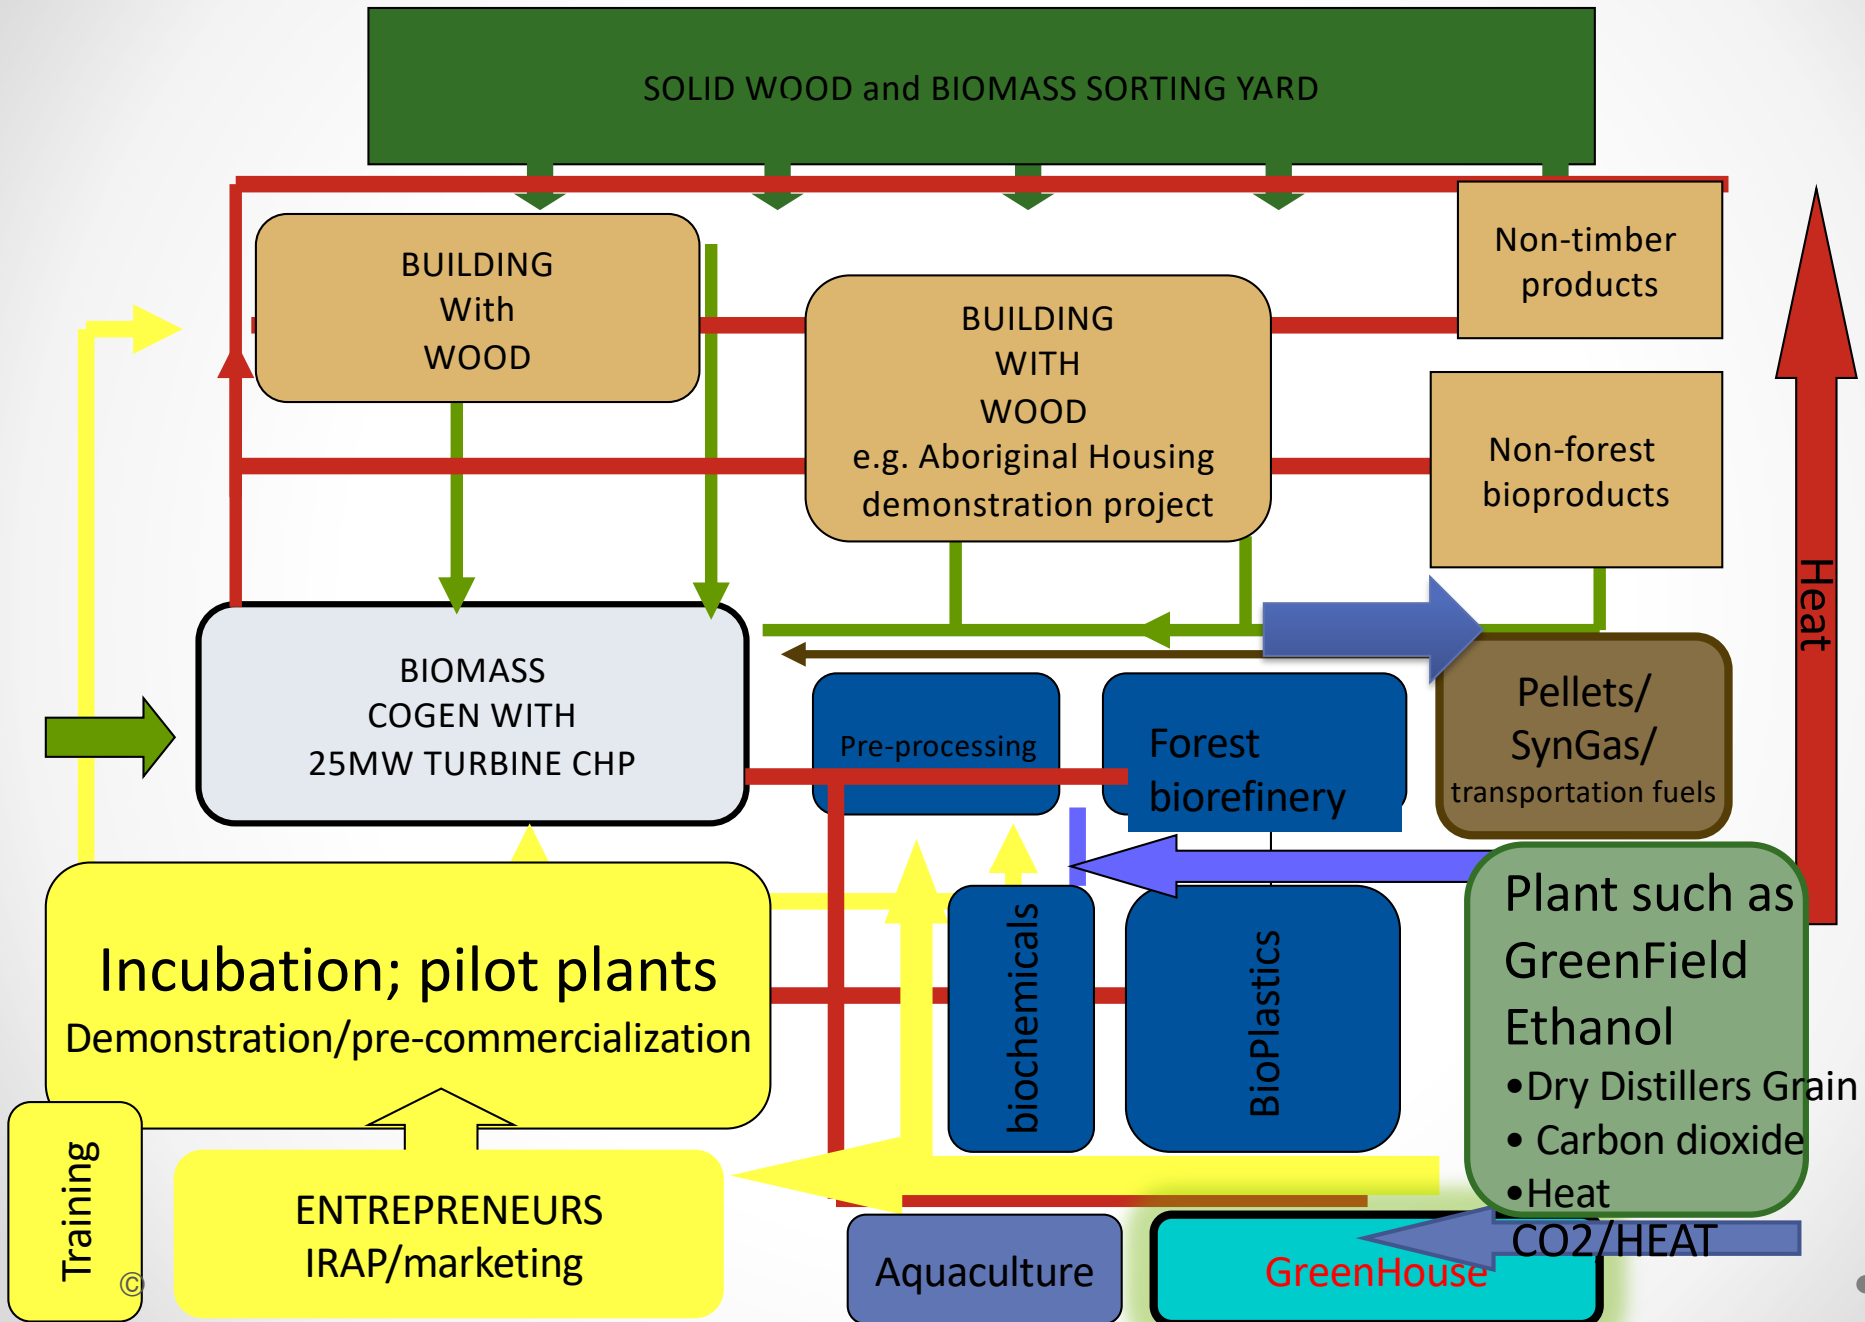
SOLID WOOD and BIOMASS SORTING YARD

BUILDING
With
WOOD

BUILDING
WITH
WOOD
e.g. Aboriginal Housing
demonstration project

Non-timber
products

Non-forest
bioproducts

Heat

BIOMASS
COGEN WITH
25MW TURBINE CHP

Pre-processing

Forest
biorefinery

Pellets/
SynGas/
transportation fuels

Incubation; pilot plants
Demonstration/pre-commercialization

biochemicals

BioPlastics

Plant such as
GreenField
Ethanol
•Dry Distillers Grain
• Carbon dioxide
•Heat

Training

©

ENTREPRENEURS
IRAP/marketing

Aquaculture

GreenHouse

CO2/HEAT